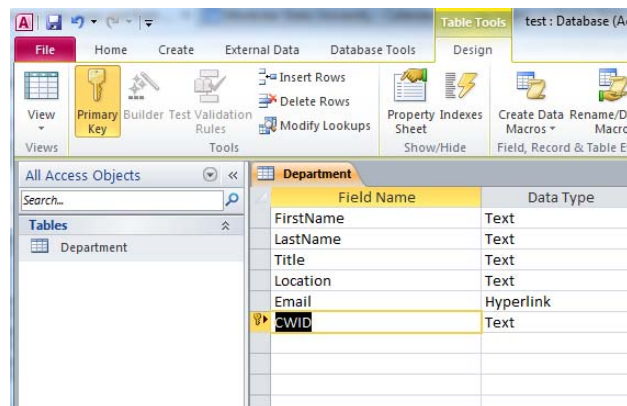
Table Tools | test : Database (Ac

File | Home | Create | External Data | Database Tools | Design

View
Views

Primary Key | Builder | Test Validation Rules
Insert Rows
Delete Rows
Modify Lookups
Tools

Property Sheet | Indexes
Show/Hide

Create Data Macros | Rename/D Macro
Field, Record & Table E

All Access Objects

Search...

Tables

Department

Department

| Field Name | Data Type |
|---|---|
| FirstName | Text |
| LastName | Text |
| Title | Text |
| Location | Text |
| Email | Hyperlink |
| CWID | Text |